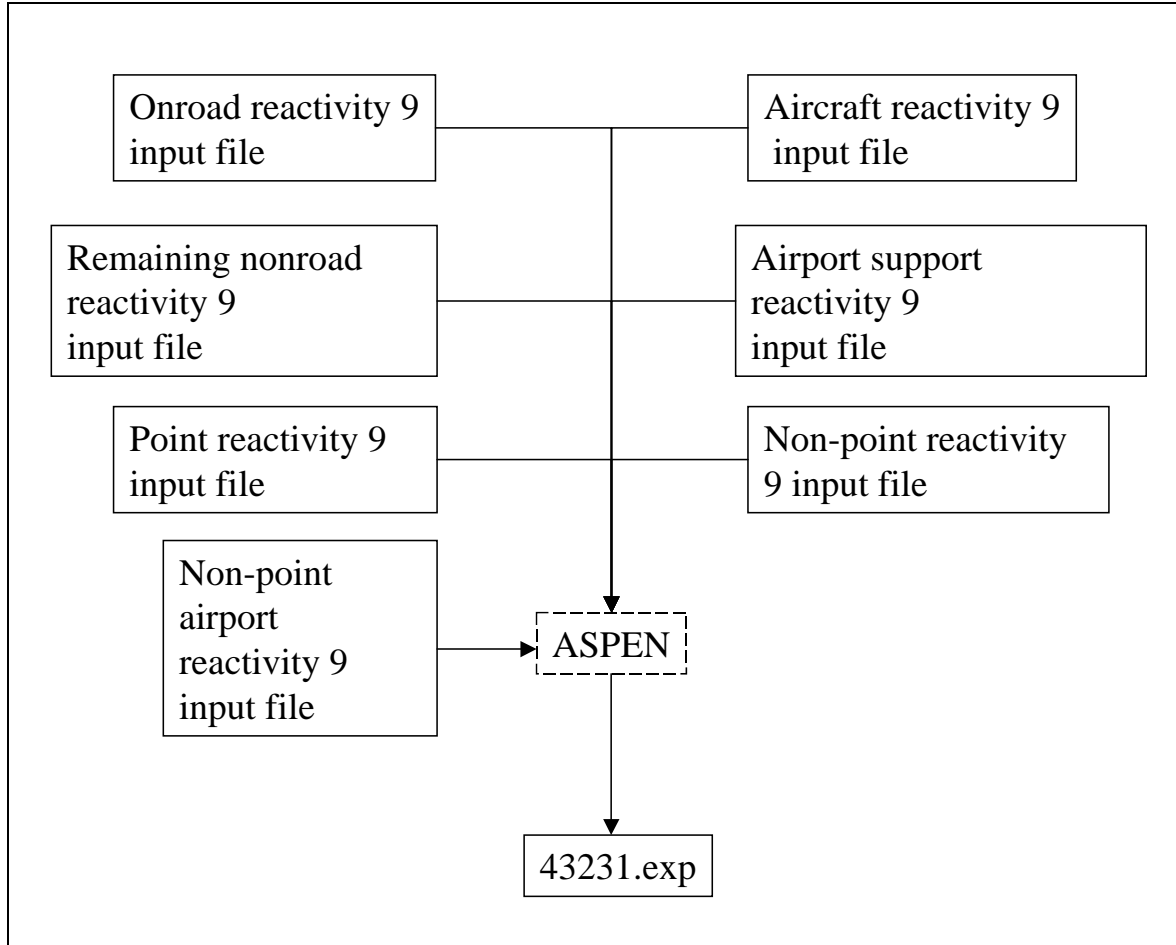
Onroad reactivity 9 input file

Aircraft reactivity 9 input file

Remaining nonroad reactivity 9 input file

Airport support reactivity 9 input file

Point reactivity 9 input file

Non-point reactivity 9 input file

Non-point airport reactivity 9 input file

ASPEN

43231.exp